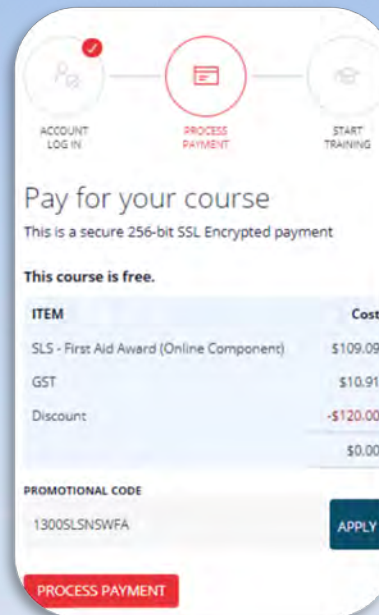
ACCOUNT LOG IN

PROCESS PAYMENT

START TRAINING

Pay for your course

This is a secure 256-bit SSL Encrypted payment

This course is free.

| ITEM | Cost |
|---|---|
| SLS - First Aid Award (Online Component) | \$109.09 |
| GST | \$10.91 |
| Discount | -\$120.00 |
| | \$0.00 |

PROMOTIONAL CODE

1300SLSNSWFA

APPLY

PROCESS PAYMENT